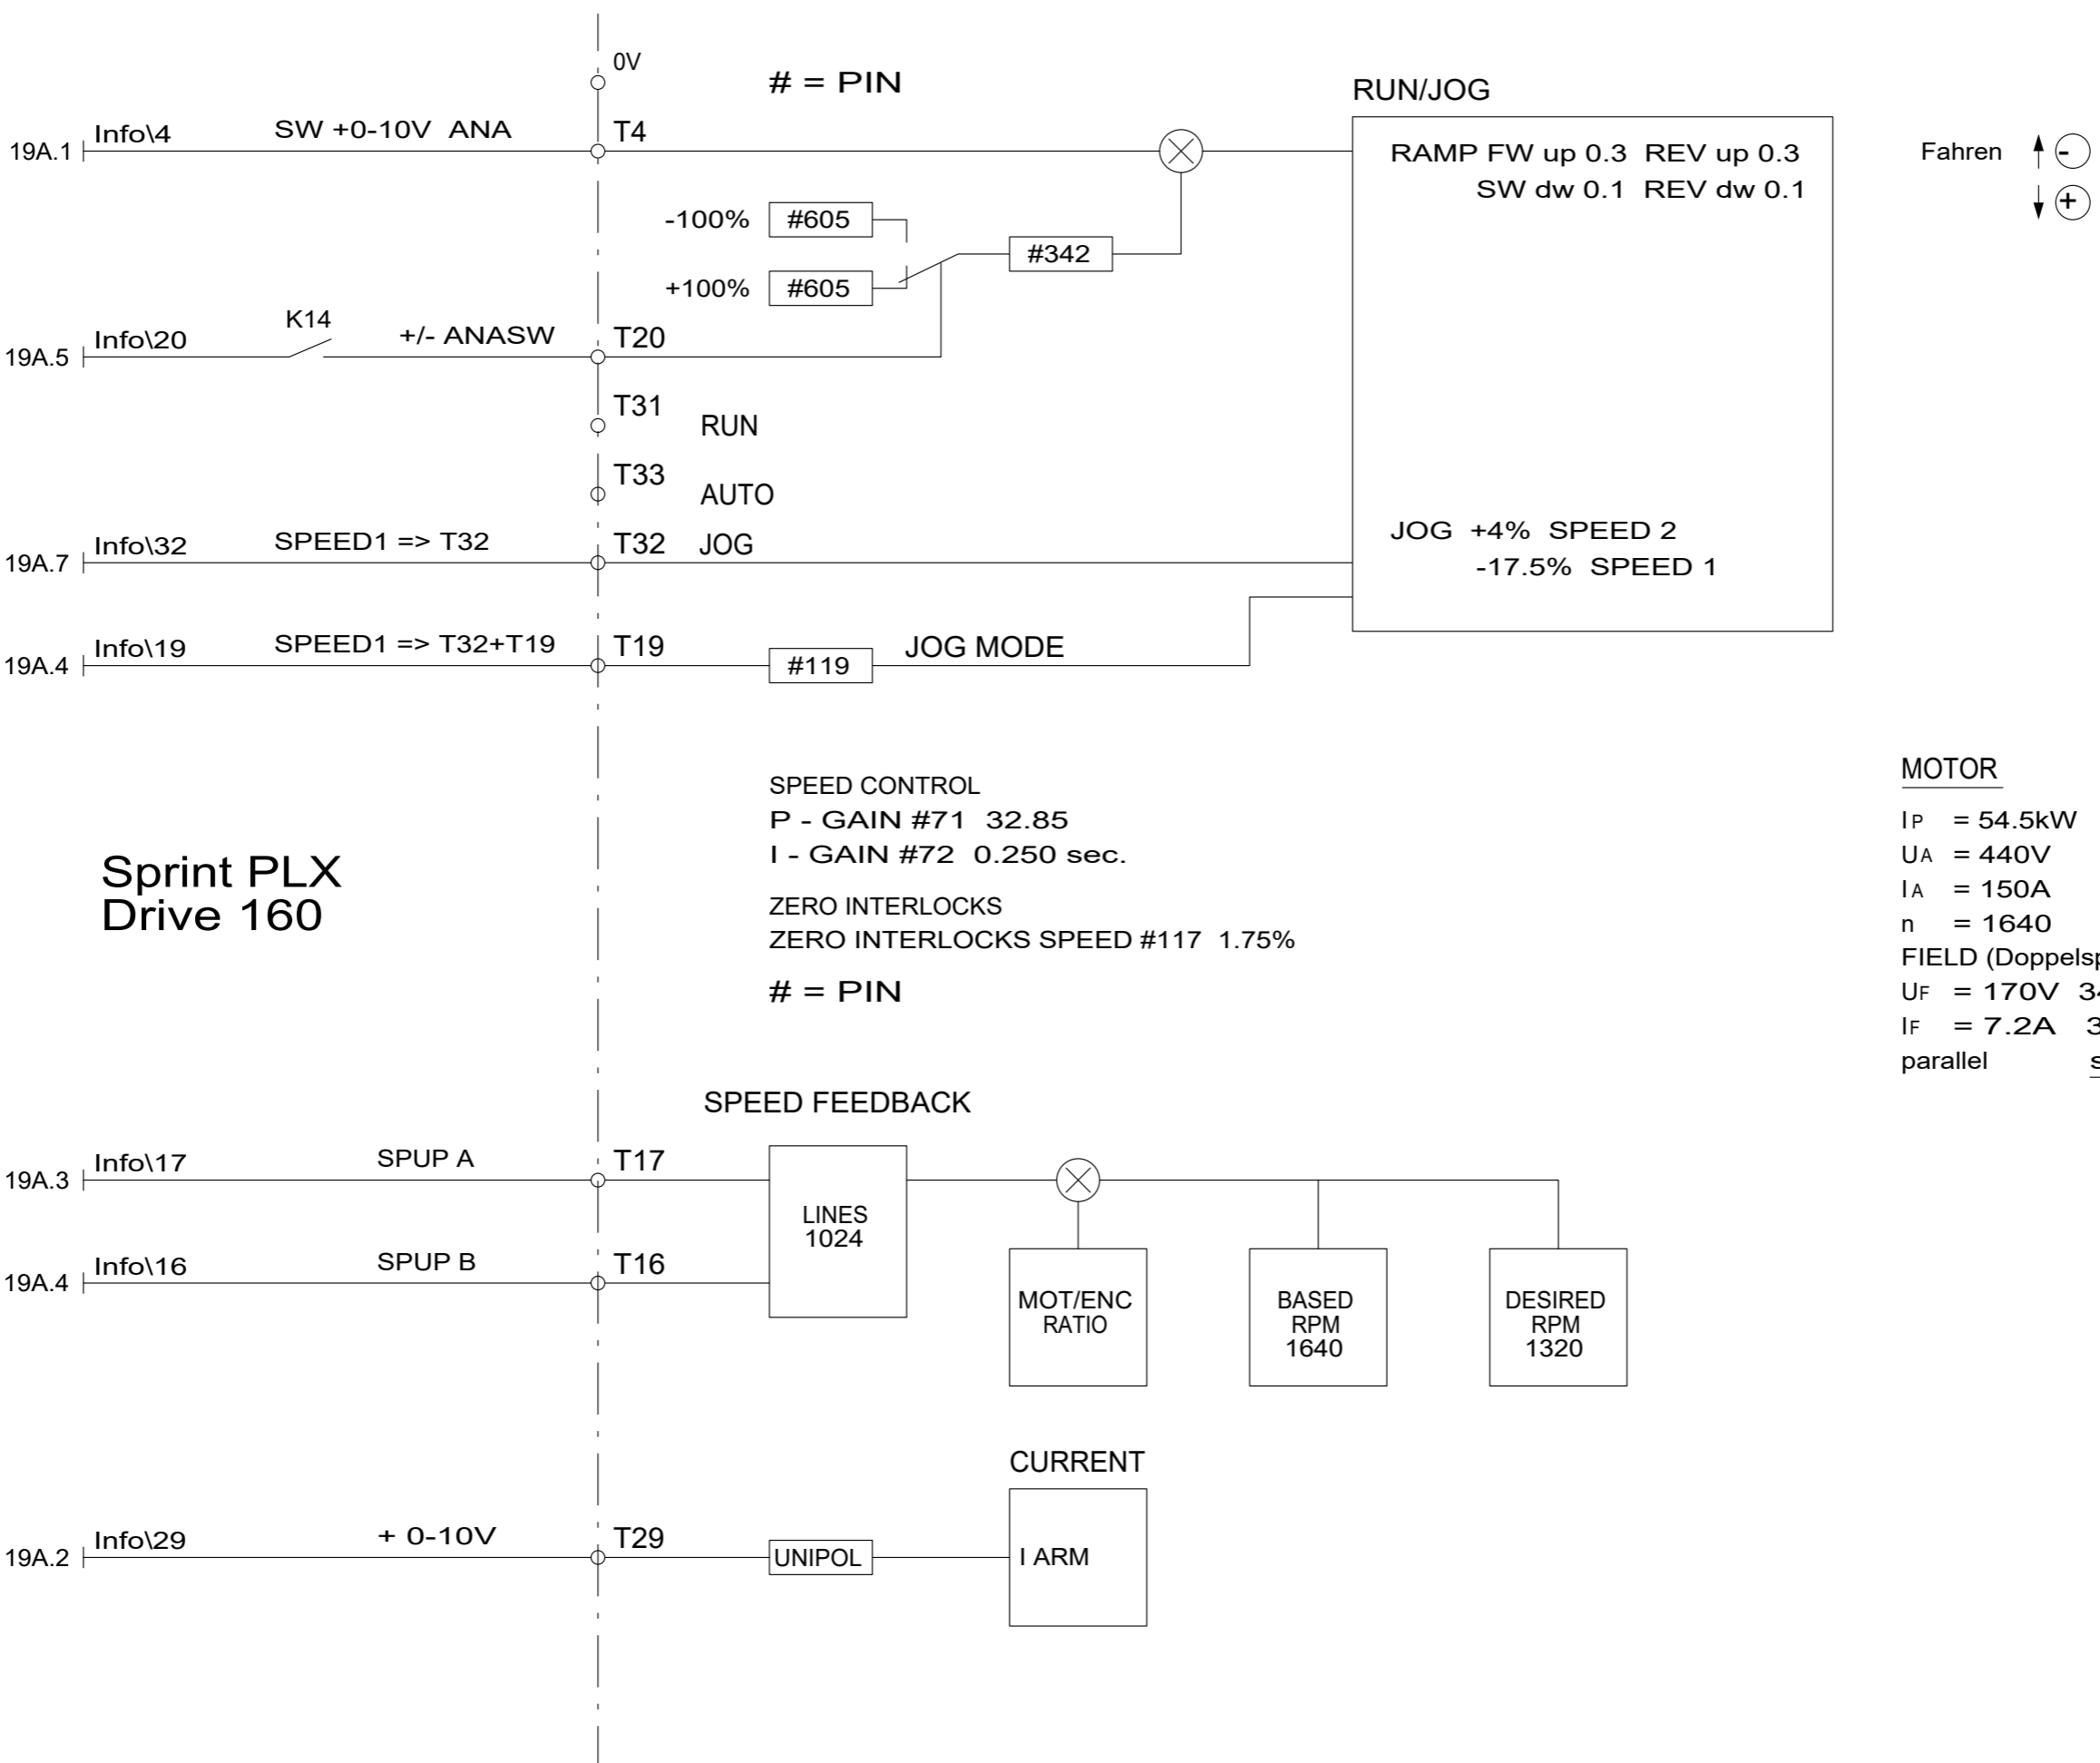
0V

# = PIN

RUN/JOG

19A.1 Info\4 SW +0-10V ANA T4

RAMP FW up 0.3 REV up 0.3
SW dw 0.1 REV dw 0.1

Fahren - +

-100% #605

+100% #605

#342

19A.5 Info\20 K14 +/- ANASW T20

T31 RUN

T33 AUTO

19A.7 Info\32 SPEED1 => T32 T32 JOG

JOG +4% SPEED 2
-17.5% SPEED 1

19A.4 Info\19 SPEED1 => T32+T19 T19 #119 JOG MODE

SPEED CONTROL
P - GAIN #71 32.85
I - GAIN #72 0.250 sec.

ZERO INTERLOCKS
ZERO INTERLOCKS SPEED #117 1.75%

# = PIN

Sprint PLX
Drive 160

MOTOR
$I_P$ = 54.5kW
$U_A$ = 440V
$I_A$ = 150A
n = 1640
FIELD (Doppels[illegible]
$U_F$ = 170V 3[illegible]
$I_F$ = 7.2A 3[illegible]
parallel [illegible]

SPEED FEEDBACK

19A.3 Info\17 SPUP A T17

19A.4 Info\16 SPUP B T16

LINES 1024

MOT/ENC RATIO

BASED RPM 1640

DESIRED RPM 1320

CURRENT

19A.2 Info\29 + 0-10V T29 UNIPOL

I ARM